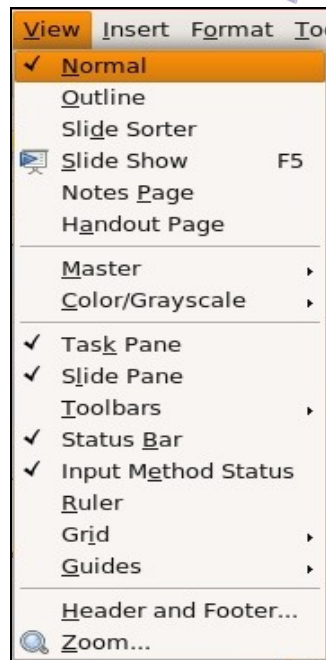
View Insert Format To

✓ Normal
Outline
Slide Sorter
Slide Show F5
Notes Page
Handout Page

Master
Color/Grayscale

✓ Task Pane
✓ Slide Pane
Toolbars
✓ Status Bar
✓ Input Method Status
Ruler
Grid
Guides

Header and Footer...
Zoom...